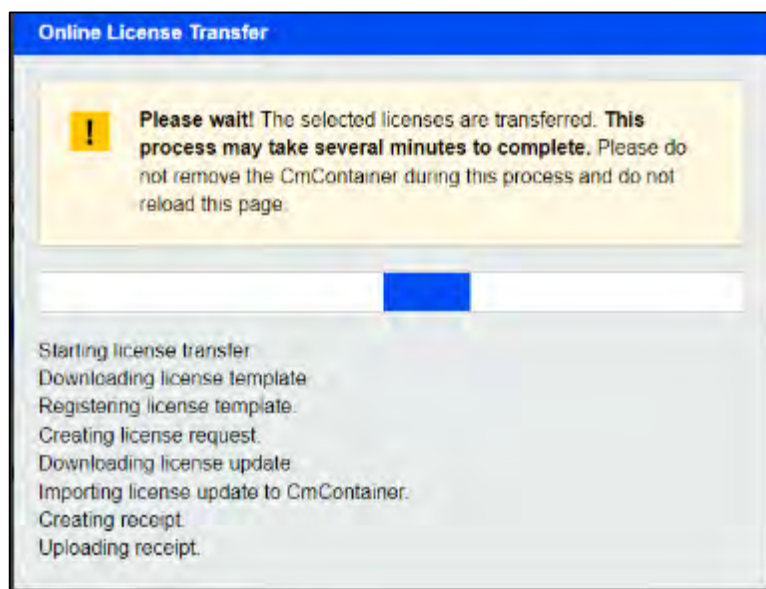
Online License Transfer

!

**Please wait!** The selected licenses are transferred. **This process may take several minutes to complete.** Please do not remove the CmContainer during this process and do not reload this page.

Starting license transfer.
Downloading license template.
Registering license template.
Creating license request.
Downloading license update.
Importing license update to CmContainer.
Creating receipt.
Uploading receipt.